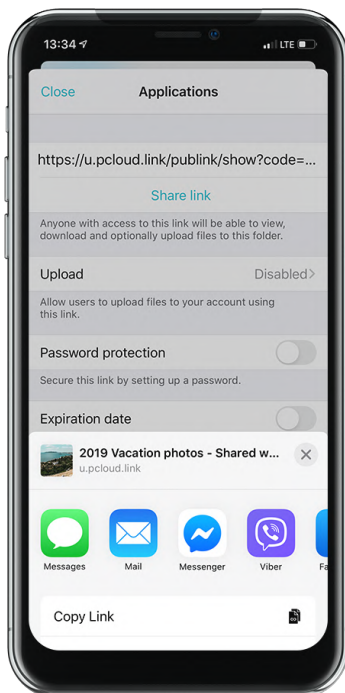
13:34 LTE

Close Applications

https://u.pcloud.link/publink/show?code=...

Share link

Anyone with access to this link will be able to view, download and optionally upload files to this folder.

Upload Disabled

Allow users to upload files to your account using this link.

Password protection

Secure this link by setting up a password.

Expiration date

2019 Vacation photos - Shared w...
u.pcloud.link

Messages Mail Messenger Viber Fa

Copy Link